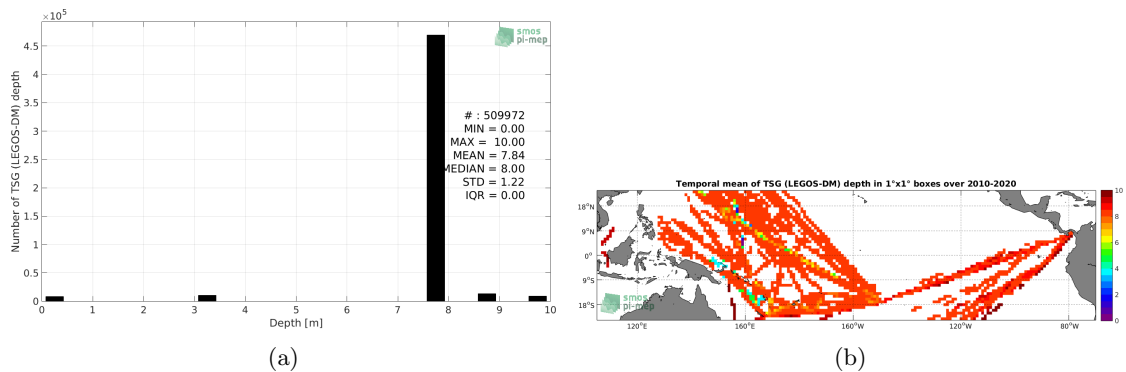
$\times 10^5$

smos pi-mep

Number of TSG (LEGOS-DM) depth

4.5
4
3.5
3
2.5
2
1.5
1
0.5
0

# : 509972
MIN = 0.00
MAX = 10.00
MEAN = 7.84
MEDIAN = 8.00
STD = 1.22
IQR = 0.00

0 1 2 3 4 5 6 7 8 9 10
Depth [m]

(a)

Temporal mean of TSG (LEGOS-DM) depth in 1°x1° boxes over 2010-2020

18°N
9°N
0°
9°S
18°S

120°E 160°E 160°W 120°W 80°W

smos pi-mep

10
8
6
4
2
0

(b)